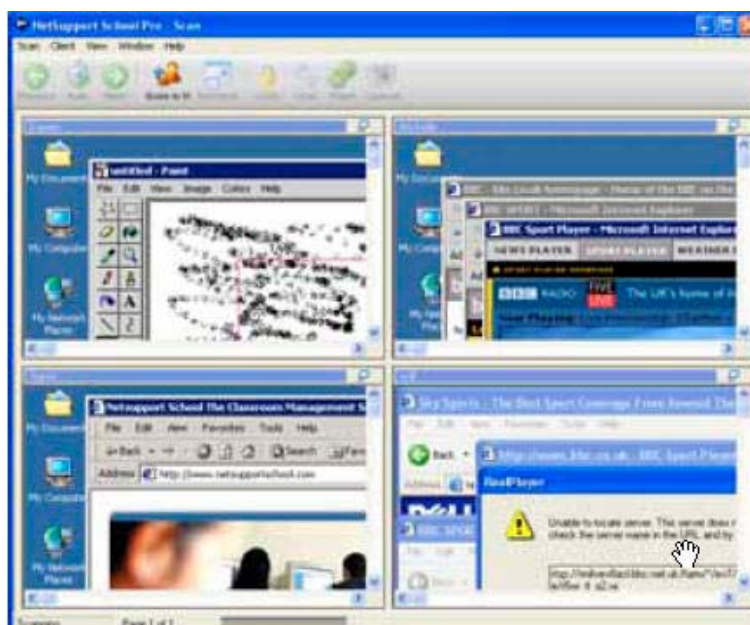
NetSupport School Pro - Scan

Scan Client View Window Help

Previous Next Repeat Browse to PC

My Documents

My Computer

My Network Places

untitled - Paint

File Edit View Image Colors Help

BBC Sport Player - Microsoft Internet Explorer

BBC SPORT - Microsoft Internet Explorer

NEWS PLAYER SPORT PLAYER WEATHER

BBC RADIO FIVE LIVE The UK's home of

Now Playing

NetSupport School The Classroom Management S

File Edit View Favorites Tools Help

Back Search Favo

Address http://www.netsupportschool.com

Sky Sports - The Best Sport Coverage From Around The

Back

Address

http://news.bbc.co.uk - BBC Sport Player

RealPlayer

Unable to locate server. This server does n check the server name in the URL, and try

BBC SPORT

Page 1 of 1